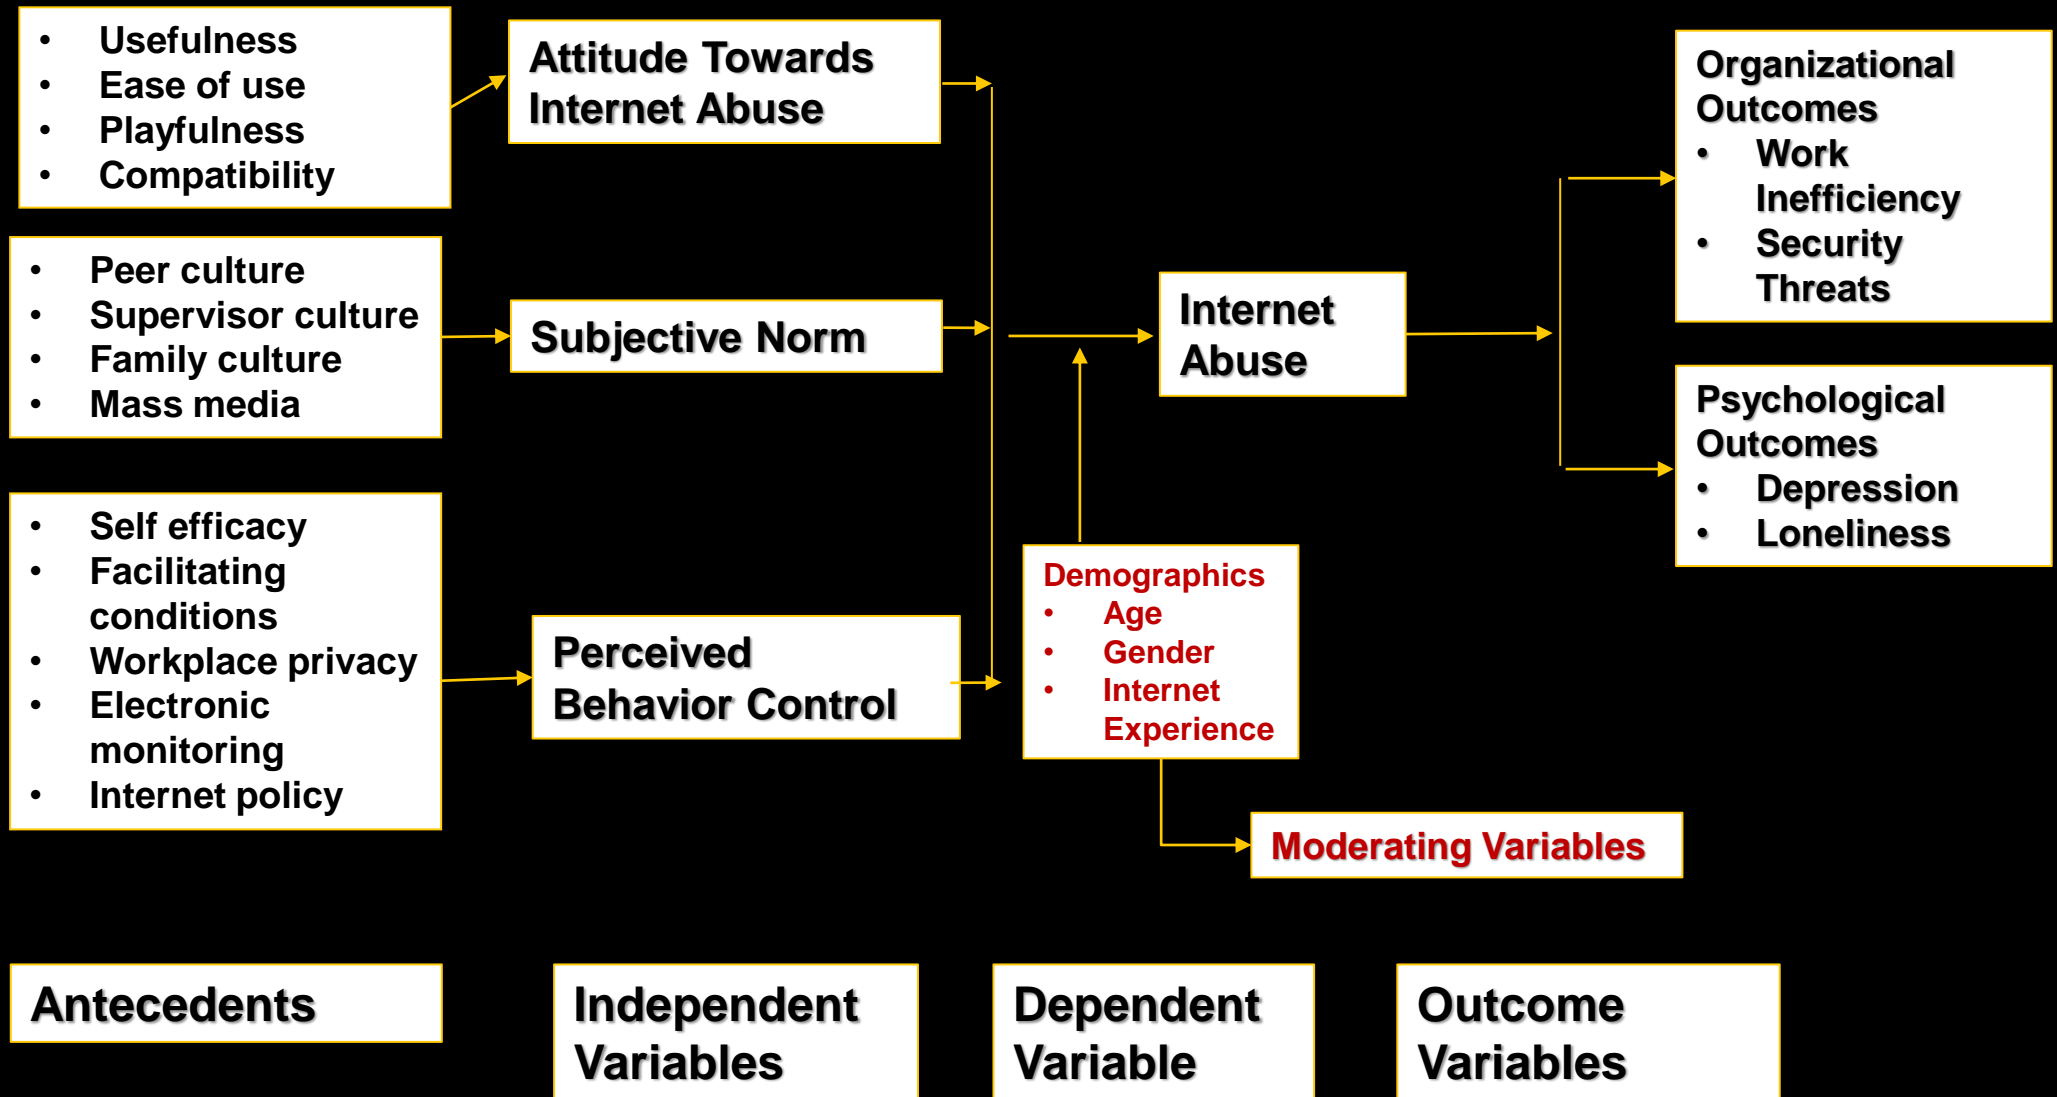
- Usefulness
- Ease of use
- Playfulness
- Compatibility

Attitude Towards Internet Abuse

- Peer culture
- Supervisor culture
- Family culture
- Mass media

Subjective Norm

- Self efficacy
- Facilitating conditions
- Workplace privacy
- Electronic monitoring
- Internet policy

Perceived Behavior Control

Internet Abuse

Demographics
- Age
- Gender
- Internet Experience

Moderating Variables

Organizational Outcomes
- Work Inefficiency
- Security Threats

Psychological Outcomes
- Depression
- Loneliness

Antecedents

Independent Variables

Dependent Variable

Outcome Variables